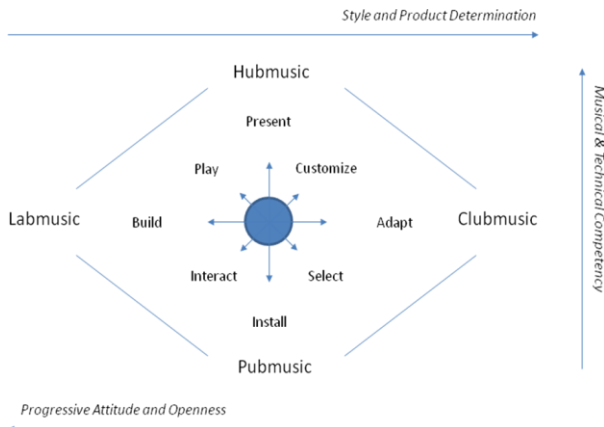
Style and Product Determination

Hubmusic

Present

Play

Customize

Labmusic

Build

Adapt

Clubmusic

Interact

Select

Install

Pubmusic

Musical & Technical Competency

Progressive Attitude and Openness